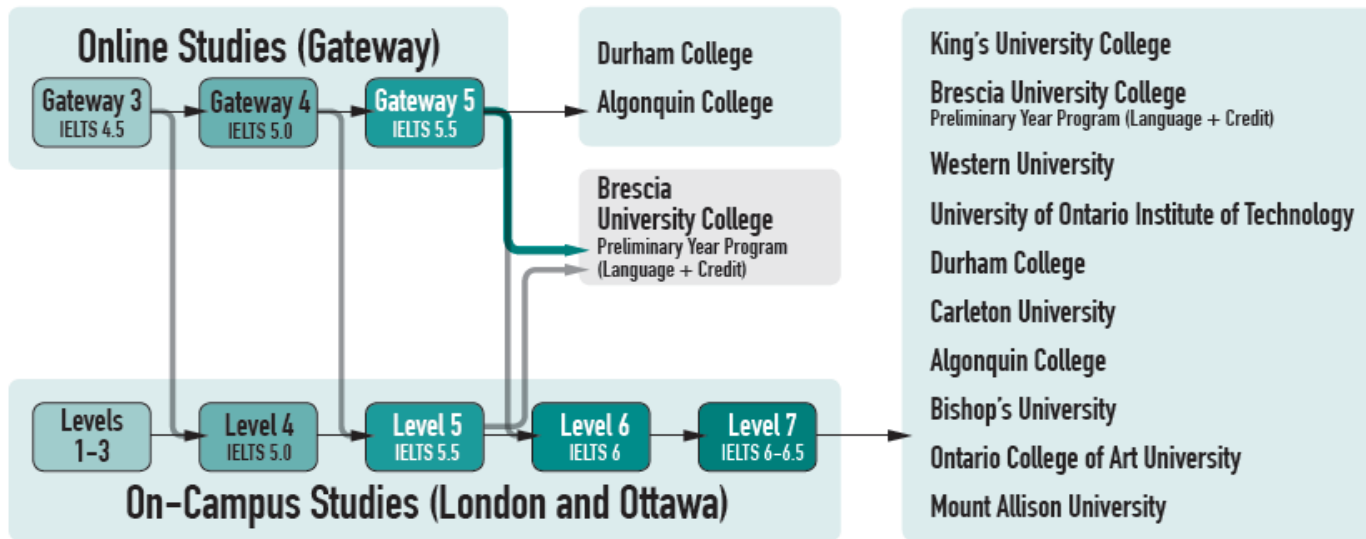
Online Studies (Gateway)

Gateway 3
IELTS 4.5

Gateway 4
IELTS 5.0

Gateway 5
IELTS 5.5

Durham College

Algonquin College

Brescia
University College
Preliminary Year Program
(Language + Credit)

Levels
1-3

Level 4
IELTS 5.0

Level 5
IELTS 5.5

Level 6
IELTS 6

Level 7
IELTS 6-6.5

On-Campus Studies (London and Ottawa)

King's University College

Brescia University College
Preliminary Year Program (Language + Credit)

Western University

University of Ontario Institute of Technology

Durham College

Carleton University

Algonquin College

Bishop's University

Ontario College of Art University

Mount Allison University